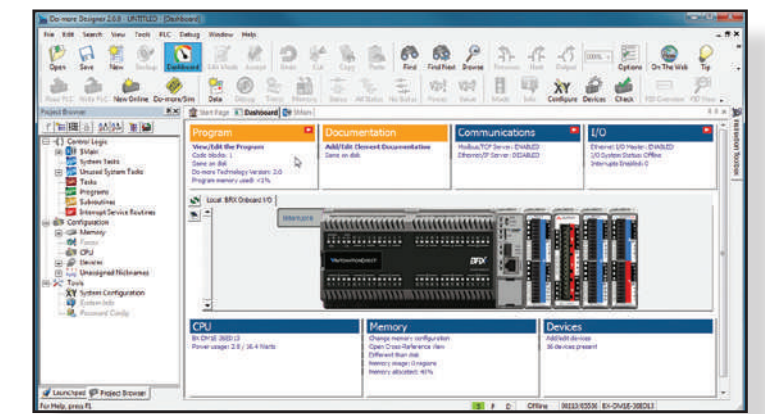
Do-more Designer 2.0.0 UNTITLED [Dashboard]

File Edit Search View Tools PLC Debug Window Help

Open Save New Backup Dashboard Edit Mode Accept Undo Cut Copy Paste Find Find Next Browse Previous Next Output Options On The Web Tip

Read PLC Write PLC New Online Do-more/Sim Data Debug Trend Memory Status All Status No Status Preset Value Mode Info Configure Devices Check PID Overview PID View

Project Browser

Control Logic
$Main
System Tasks
Unused System Tasks
Tasks
Programs
Subroutines
Interrupt Service Routines
Configuration
Memory
Forces
CPU
Devices
Unassigned Nicknames
Tools
System Configuration
System Info
Password Config

Start Page Dashboard $Main

Program
View/Edit the Program
Code blocks: 1
Same as disk
Do-more Technology Version: 2.0
Program memory used: <1%

Documentation
Add/Edit Element Documentation
Same as disk

Communications
Modbus/TCP Server: ENABLED
Ethernet/IP Server: DISABLED

I/O
Ethernet I/O Master: ENABLED
I/O System Status Offline
Interrupts Enabled: 0

Local: BRX Onboard I/O

BRX

CPU
BX-DM1E-36ED13
Power usage: 2.8 / 16.4 Watts

Memory
Change memory configuration
Open Cross Reference View
Different than disk
Memory usage: 0 regions
Memory allocated: 40%

Devices
Add/Edit devices
16 devices present

Launchpad Project Browser

For Help, press F1

Offline 00113:03536 BX-DM1E-36ED13